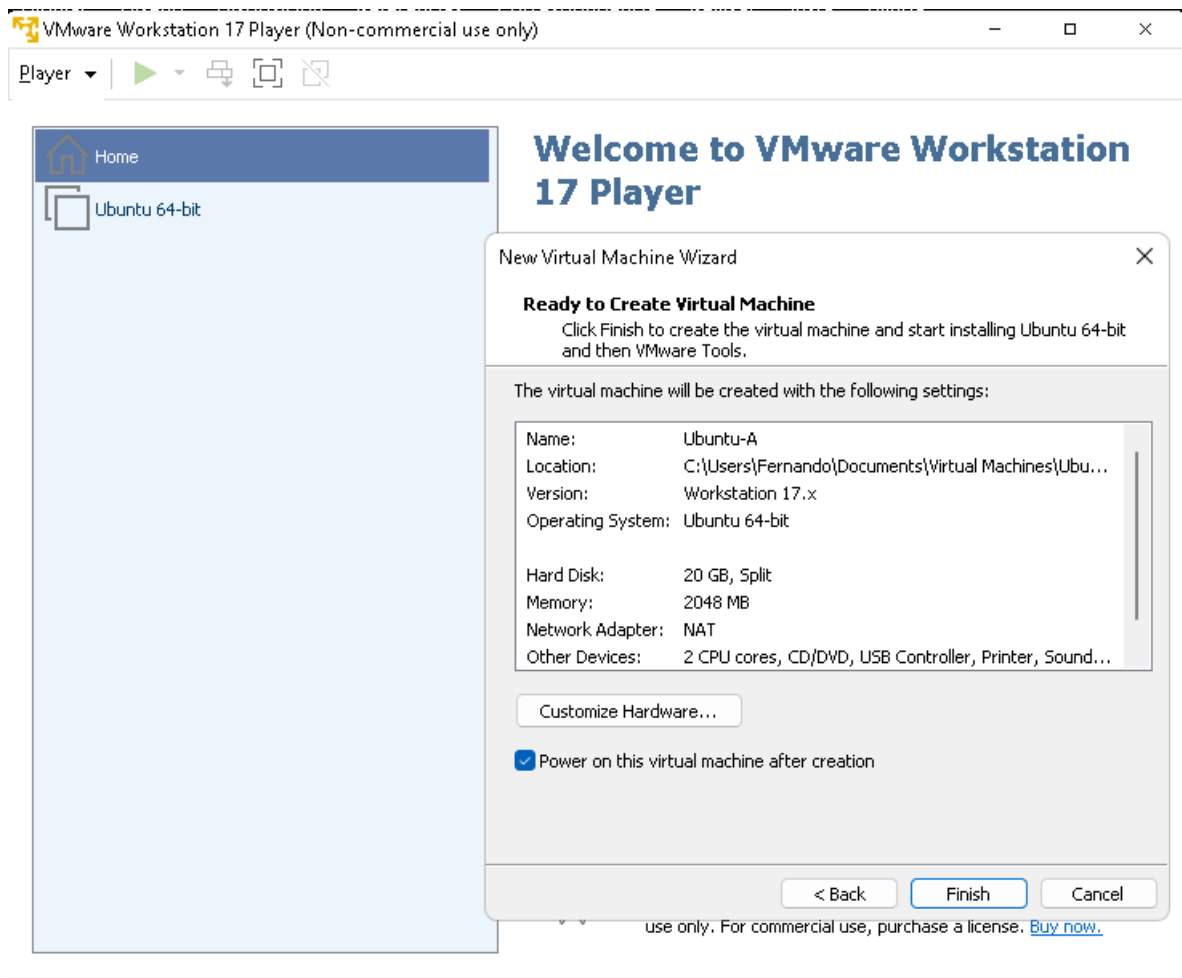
VMware Workstation 17 Player (Non-commercial use only)

Player

Home

Ubuntu 64-bit

Welcome to VMware Workstation 17 Player

New Virtual Machine Wizard

Ready to Create Virtual Machine

Click Finish to create the virtual machine and start installing Ubuntu 64-bit and then VMware Tools.

The virtual machine will be created with the following settings:

| | |
|---|---|
| Name: | Ubuntu-A |
| Location: | C:\Users\Fernando\Documents\Virtual Machines\Ubu... |
| Version: | Workstation 17.x |
| Operating System: | Ubuntu 64-bit |
| Hard Disk: | 20 GB, Split |
| Memory: | 2048 MB |
| Network Adapter: | NAT |
| Other Devices: | 2 CPU cores, CD/DVD, USB Controller, Printer, Sound... |

Customize Hardware...

Power on this virtual machine after creation

< Back

Finish

Cancel

use only. For commercial use, purchase a license. Buy now.